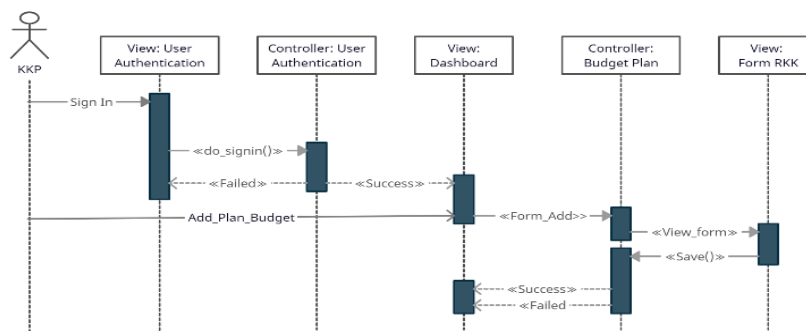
KKP

View: User Authentication

Controller: User Authentication

View: Dashboard

Controller: Budget Plan

View: Form RKK

Sign In

«do_signin()»

«Failed»

«Success»

Add_Plan_Budget

«Form_Add>>

«View_form»

«Save()»

«Success»

«Failed